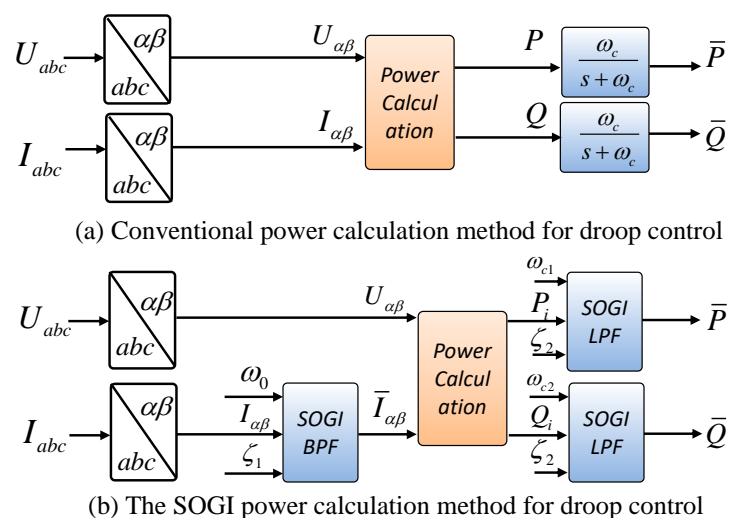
$U_{abc}$ $\alpha\beta$ $abc$ $U_{\alpha\beta}$ Power Calculation $P$ $\frac{\omega_c}{s+\omega_c}$ $\bar{P}$

$I_{abc}$ $\alpha\beta$ $abc$ $I_{\alpha\beta}$ $Q$ $\frac{\omega_c}{s+\omega_c}$ $\bar{Q}$

(a) Conventional power calculation method for droop control

$U_{abc}$ $\alpha\beta$ $abc$ $U_{\alpha\beta}$ $\omega_{c1}$ $P_i$ $\zeta_2$ SOGI LPF $\bar{P}$

$I_{abc}$ $\alpha\beta$ $abc$ $\omega_0$ $I_{\alpha\beta}$ $\zeta_1$ SOGI BPF $\bar{I}_{\alpha\beta}$ Power Calculation $\omega_{c2}$ $Q_i$ $\zeta_2$ SOGI LPF $\bar{Q}$

(b) The SOGI power calculation method for droop control